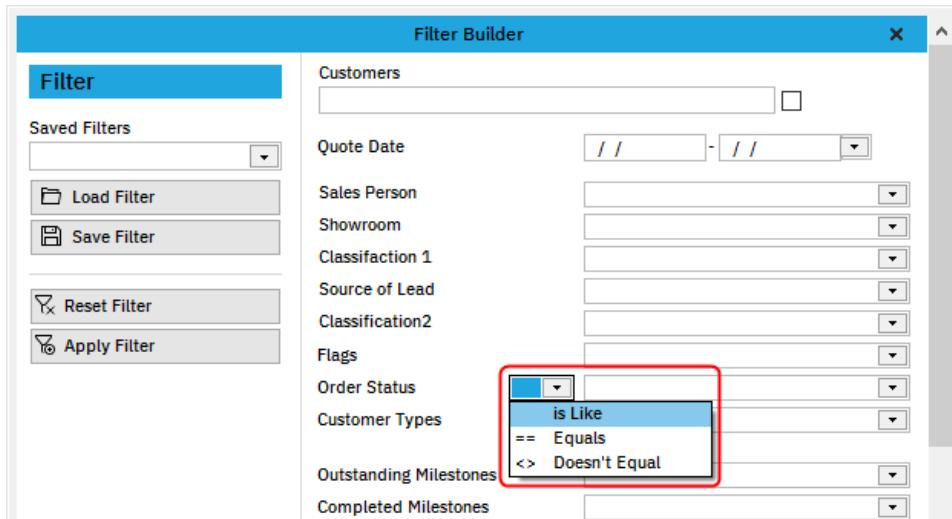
Filter Builder

Filter

Saved Filters

Load Filter

Save Filter

Reset Filter

Apply Filter

Customers

Quote Date / / - / /

Sales Person

Showroom

Classifaction 1

Source of Lead

Classification2

Flags

Order Status

Customer Types

is Like

== Equals

<> Doesn't Equal

Outstanding Milestones

Completed Milestones